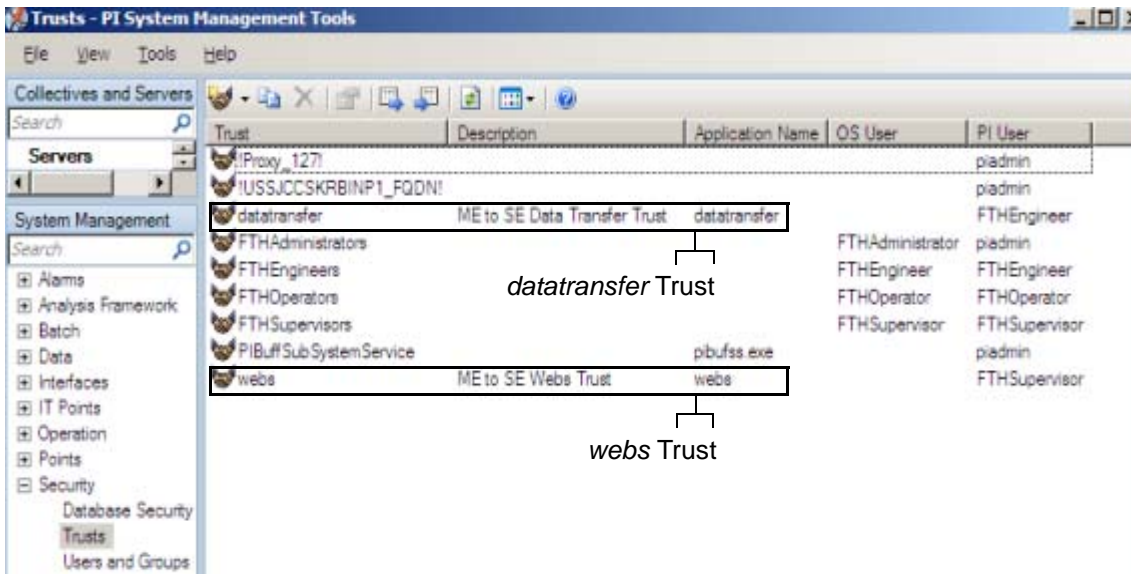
Trusts - PI System Management Tools

File View Tools Help

Collectives and Servers
Search
Servers

System Management
Search
Alarms
Analysis Framework
Batch
Data
Interfaces
IT Points
Operation
Points
Security
Database Security
Trusts
Users and Groups

| Trust | Description | Application Name | OS User | PI User |
|---|---|---|---|---|
| !Proxy_127! | | | | piadmin |
| !USSJCCSKRBINP1_FQDN! | | | | piadmin |
| datatransfer | ME to SE Data Transfer Trust | datatransfer | | FTHEngineer |
| FTHAdministrators | | | FTHAdministrator | piadmin |
| FTHEngineers | | | FTHEngineer | FTHEngineer |
| FTHOperators | | | FTHOperator | FTHOperator |
| FTHSupervisors | | | FTHSupervisor | FTHSupervisor |
| PIBuffSubSystemService | | pibufss.exe | | piadmin |
| webs | ME to SE Webs Trust | webs | | FTHSupervisor |

datatransfer Trust

webs Trust